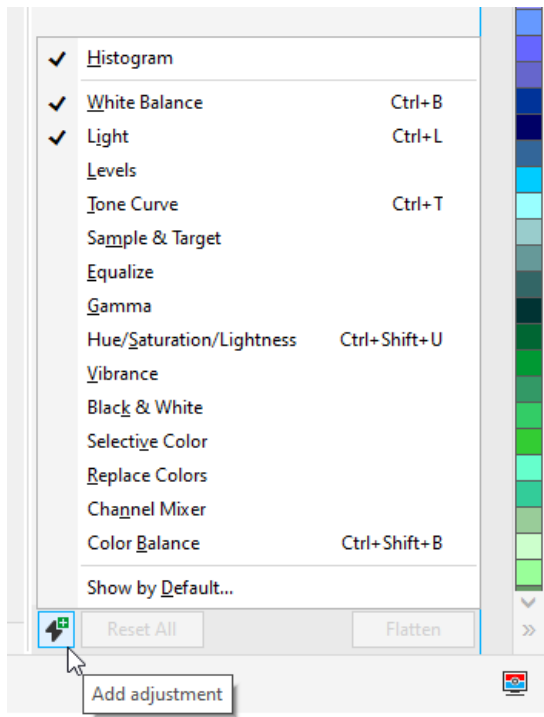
Histogram

White Balance Ctrl+B
Light Ctrl+L
Levels
Tone Curve Ctrl+T
Sample & Target
Equalize
Gamma
Hue/Saturation/Lightness Ctrl+Shift+U
Vibrance
Black & White
Selective Color
Replace Colors
Channel Mixer
Color Balance Ctrl+Shift+B

Show by Default...

Reset All
Flatten

Add adjustment